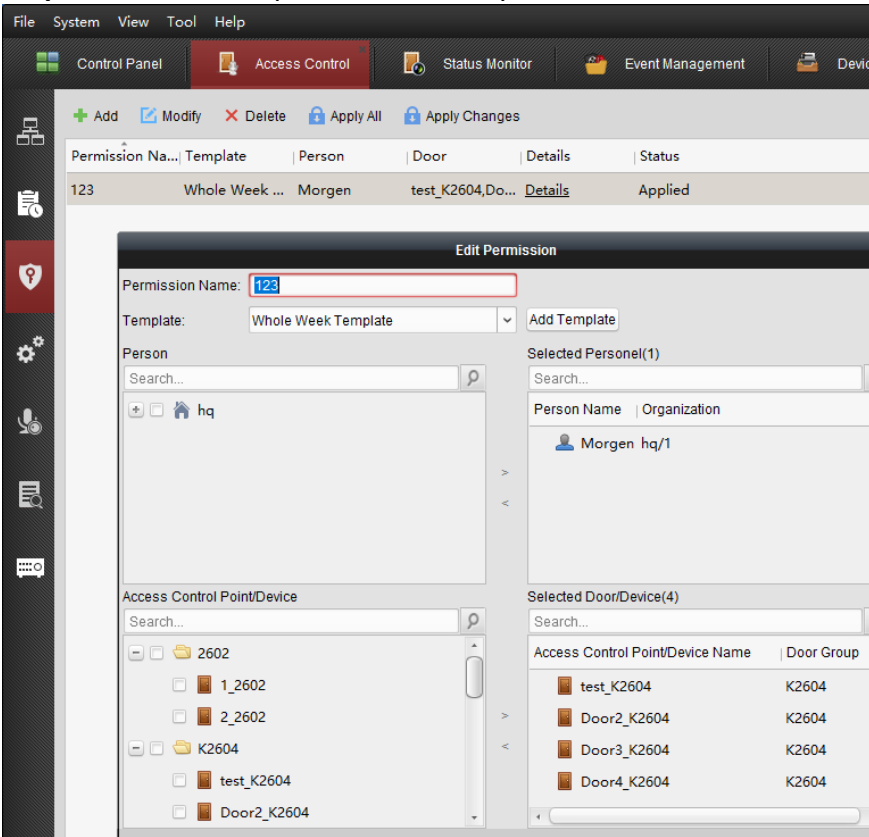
File System View Tool Help

Control Panel
Access Control
Status Monitor
Event Management
Devi

Add Modify Delete Apply All Apply Changes

| Permission Na... | Template | Person | Door | Details | Status |
|---|---|---|---|---|---|
| 123 | Whole Week ... | Morgen | test_K2604,Do... | Details | Applied |

Edit Permission

Permission Name: 123

Template: Whole Week Template

Add Template

Person

Search...

hq

Selected Personel(1)

Search...

| Person Name | Organization |
|---|---|
| Morgen | hq/1 |

>
<

Access Control Point/Device

Search...

2602
1_2602
2_2602
K2604
test_K2604
Door2_K2604

>
<

Selected Door/Device(4)

Search...

| Access Control Point/Device Name | Door Group |
|---|---|
| test_K2604 | K2604 |
| Door2_K2604 | K2604 |
| Door3_K2604 | K2604 |
| Door4_K2604 | K2604 |